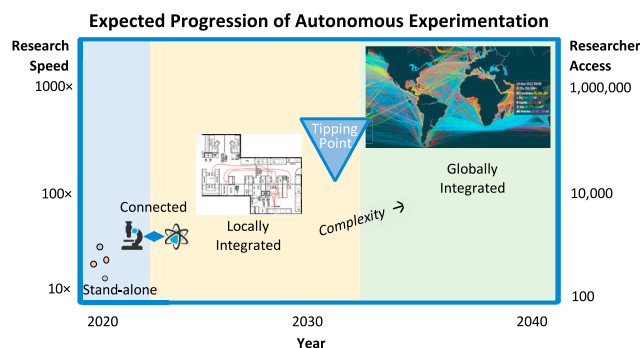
Expected Progression of Autonomous Experimentation

Research Speed

1000×

100×

10×

Researcher Access

1,000,000

10,000

100

Stand-alone

Connected

Locally Integrated

Tipping Point

Complexity →

Globally Integrated

2020

2030

2040

Year